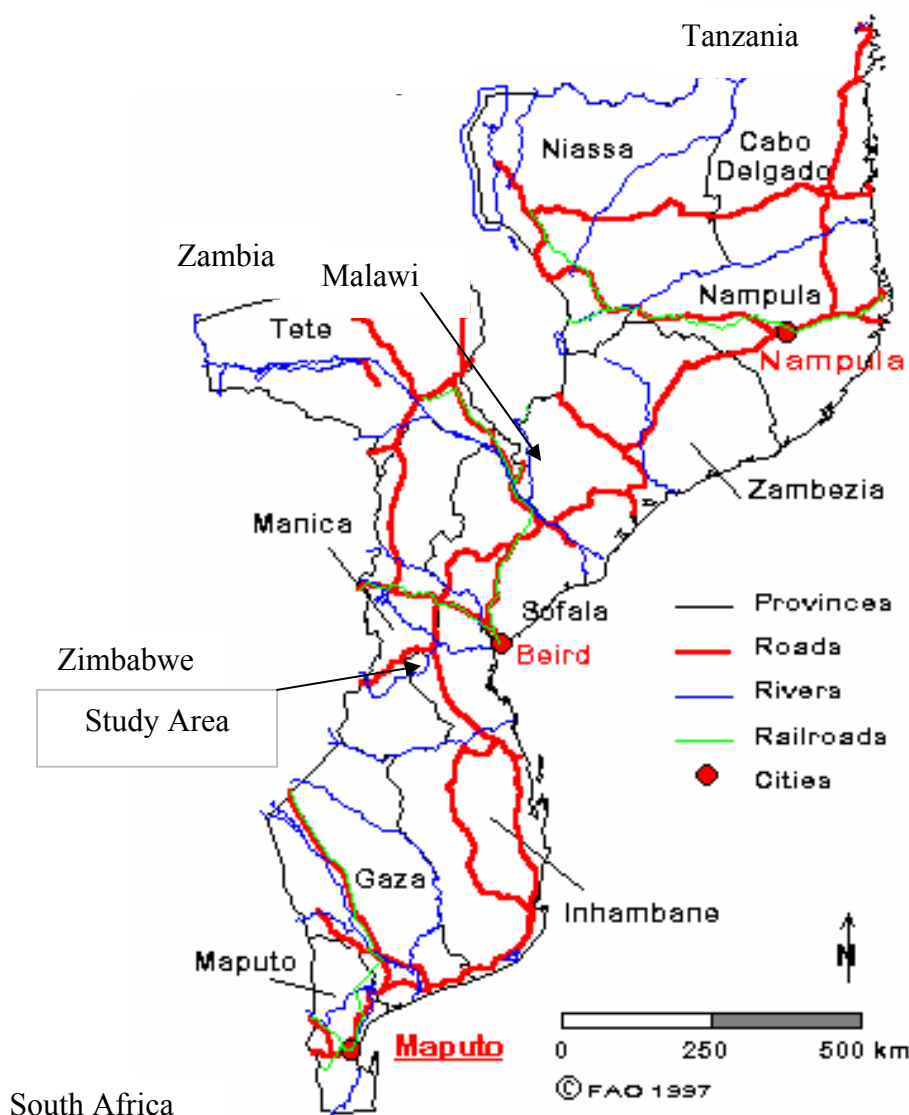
Tanzania

Niassa

Cabo Delgado

Zambia

Malawi

Tete

Nampula

Nampula

Zambezia

Manica

Sofala

Beird

Zimbabwe

Study Area

Provinces

Roads

Rivers

Railroads

Cities

Gaza

Inhambane

N

Maputo

Maputo

0 250 500 km

© FAO 1997

South Africa